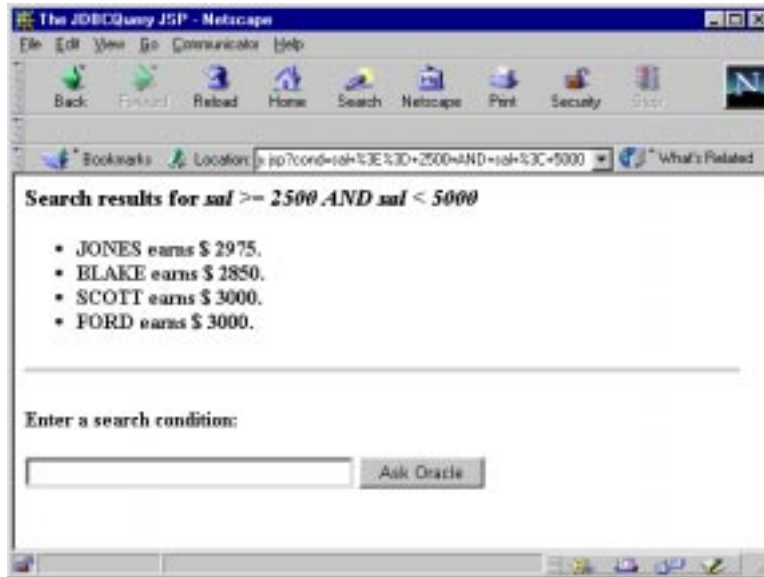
The JDBCQuery JSP - Netscape

File Edit View Go Communicator Help

Back Forward Reload Home Search Netscape Print Security Stop

Bookmarks Location: jsp?cond=sal+%3E%3D+2500+AND+sal+%3C+5000 What's Related

**Search results for *sal >= 2500 AND sal < 5000***

- JONES earns $ 2975.
- BLAKE earns $ 2850.
- SCOTT earns $ 3000.
- FORD earns $ 3000.

**Enter a search condition:**

Ask Oracle